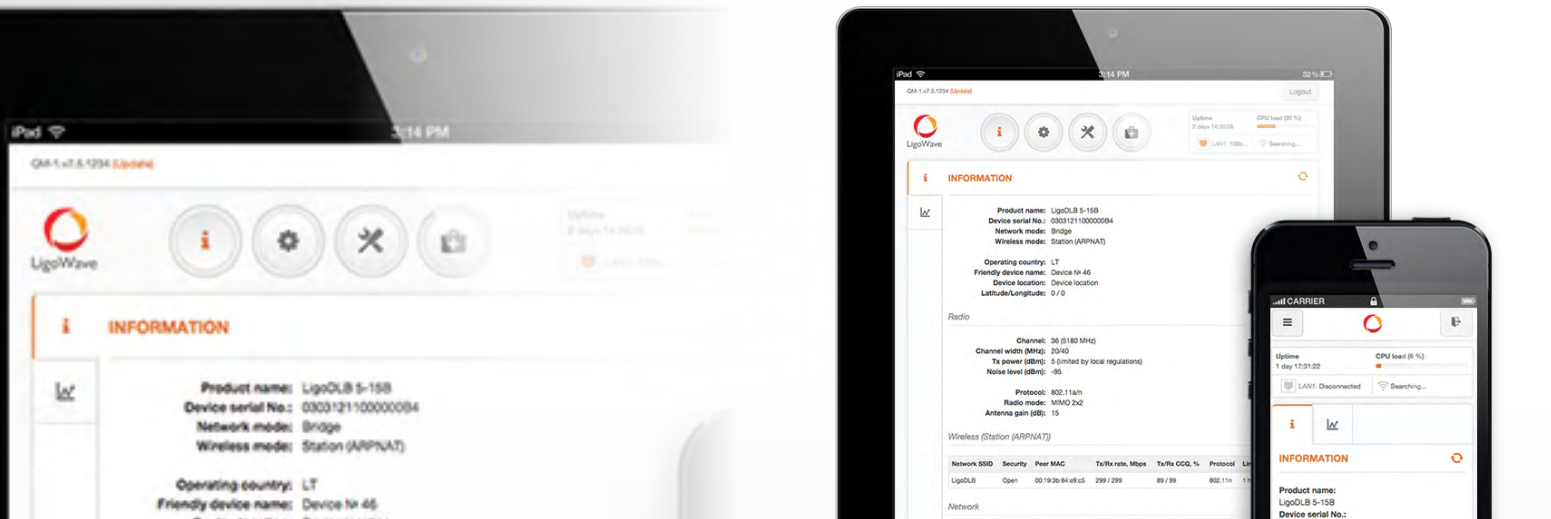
iPad
3:14 PM
QM-1.v7.5.1234 (Update)
LigoWave
Uptime
2 days 14:30:05
LAN1: 100b...
INFORMATION
Product name: LigoDLB 5-15B
Device serial No.: 030312110000000B4
Network mode: Bridge
Wireless mode: Station (ARPNAT)
Operating country: LT
Friendly device name: Device № 46

iPad
3:14 PM
32 %
QM-1.v7.5.1234 (Update)
Logout
LigoWave
Uptime
2 days 14:30:05
CPU load (20 %)
LAN1: 100b...
Searching...
INFORMATION
Product name: LigoDLB 5-15B
Device serial No.: 030312110000000B4
Network mode: Bridge
Wireless mode: Station (ARPNAT)
Operating country: LT
Friendly device name: Device № 46
Device location: Device location
Latitude/Longitude: 0 / 0
Radio
Channel: 36 (5180 MHz)
Channel width (MHz): 20/40
Tx power (dBm): 5 (limited by local regulations)
Noise level (dBm): -95
Protocol: 802.11a/n
Radio mode: MIMO 2x2
Antenna gain (dB): 15
Wireless (Station (ARPNAT))

| Network SSID | Security | Peer MAC | Tx/Rx rate, Mbps | Tx/Rx CCQ, % | Protocol | Lin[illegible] |
|---|---|---|---|---|---|---|
| LigoDLB | Open | 00:19:3b:84:e9:c5 | 299 / 299 | 89 / 99 | 802.11n | 1 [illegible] |

Network

CARRIER
Uptime
1 day 17:31:22
CPU load (6 %)
LAN1: Disconnected
Searching...
INFORMATION
Product name:
LigoDLB 5-15B
Device serial No.: